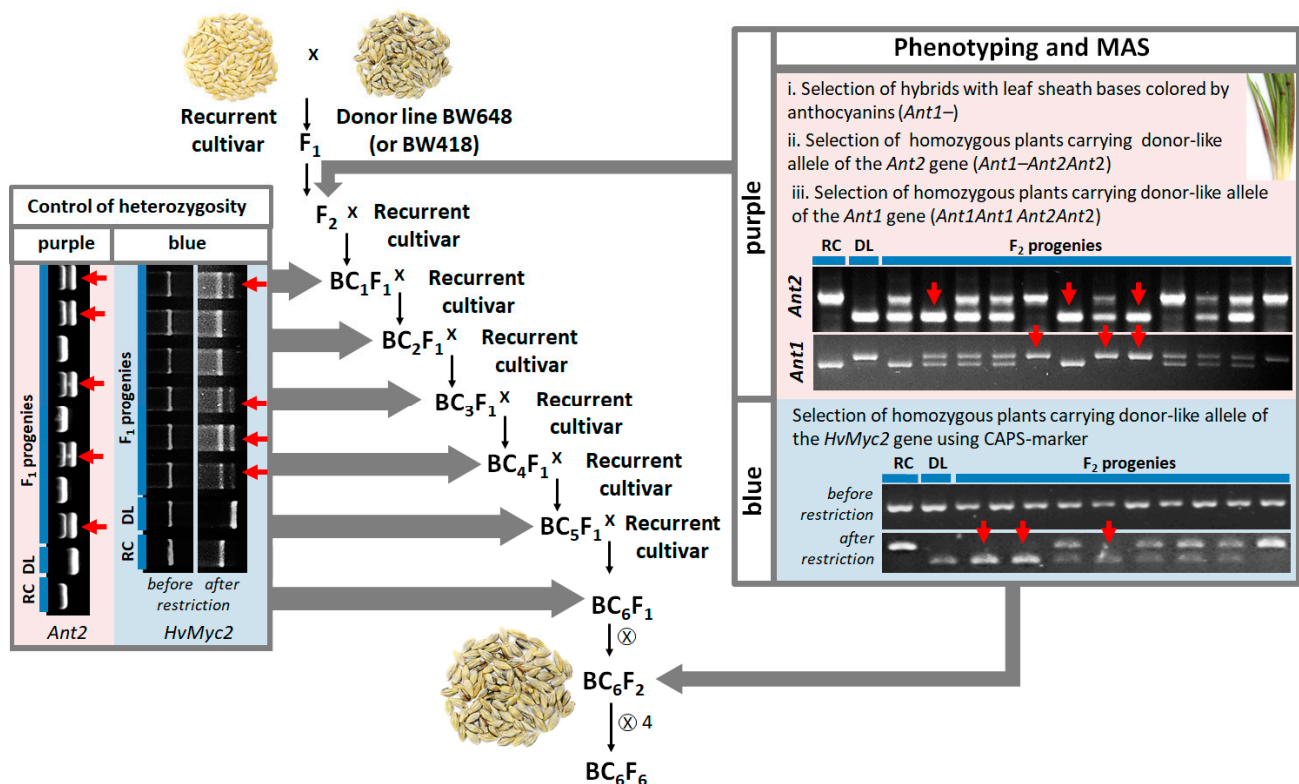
x

Recurrent cultivar

Donor line BW648 (or BW418)

$F_1$

$F_2$ x Recurrent cultivar

$BC_1F_1$ x Recurrent cultivar

$BC_2F_1$ x Recurrent cultivar

$BC_3F_1$ x Recurrent cultivar

$BC_4F_1$ x Recurrent cultivar

$BC_5F_1$ x Recurrent cultivar

$BC_6F_1$

ⓧ

$BC_6F_2$

ⓧ 4

$BC_6F_6$

Control of heterozygosity

| purple | blue |
|---|---|

$F_1$ progenies

DL

RC

$F_1$ progenies

DL

RC

before restriction

after restriction

Ant2

HvMyc2

Phenotyping and MAS

purple

i. Selection of hybrids with leaf sheath bases colored by anthocyanins (Ant1–)

ii. Selection of homozygous plants carrying donor-like allele of the Ant2 gene (Ant1–Ant2Ant2)

iii. Selection of homozygous plants carrying donor-like allele of the Ant1 gene (Ant1Ant1 Ant2Ant2)

RC DL $F_2$ progenies

Ant2

Ant1

blue

Selection of homozygous plants carrying donor-like allele of the HvMyc2 gene using CAPS-marker

RC DL $F_2$ progenies

before restriction

after restriction